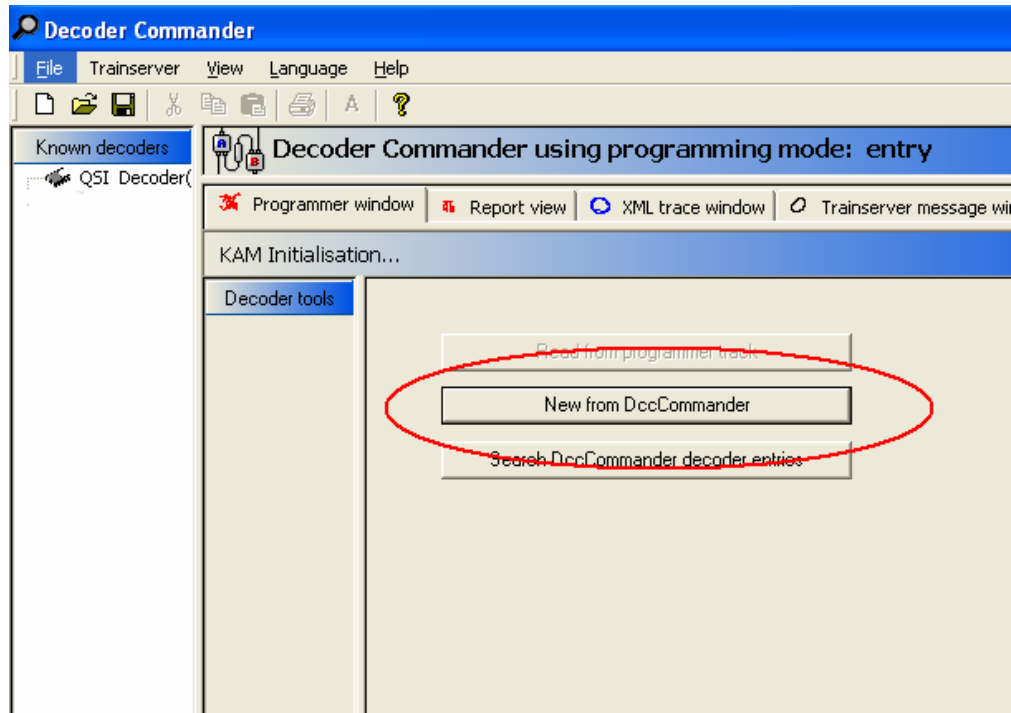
Decoder Commander

File Trainserver View Language Help

Known decoders

QSI Decoder(

Decoder Commander using programming mode: entry

Programmer window Report view XML trace window Trainserver message wi

KAM Initialisation...

Decoder tools

Read from programmer track

New from DccCommander

Search DccCommander decoder entries